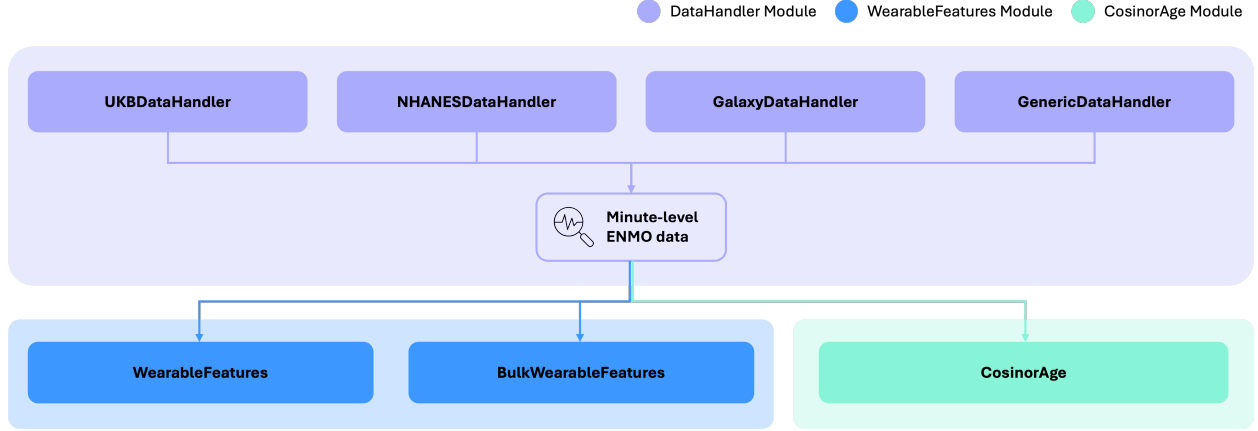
DataHandler Module
WearableFeatures Module
CosinorAge Module

UKBDataHandler
NHANESDataHandler
GalaxyDataHandler
GenericDataHandler

Minute-level ENMO data

WearableFeatures
BulkWearableFeatures
CosinorAge